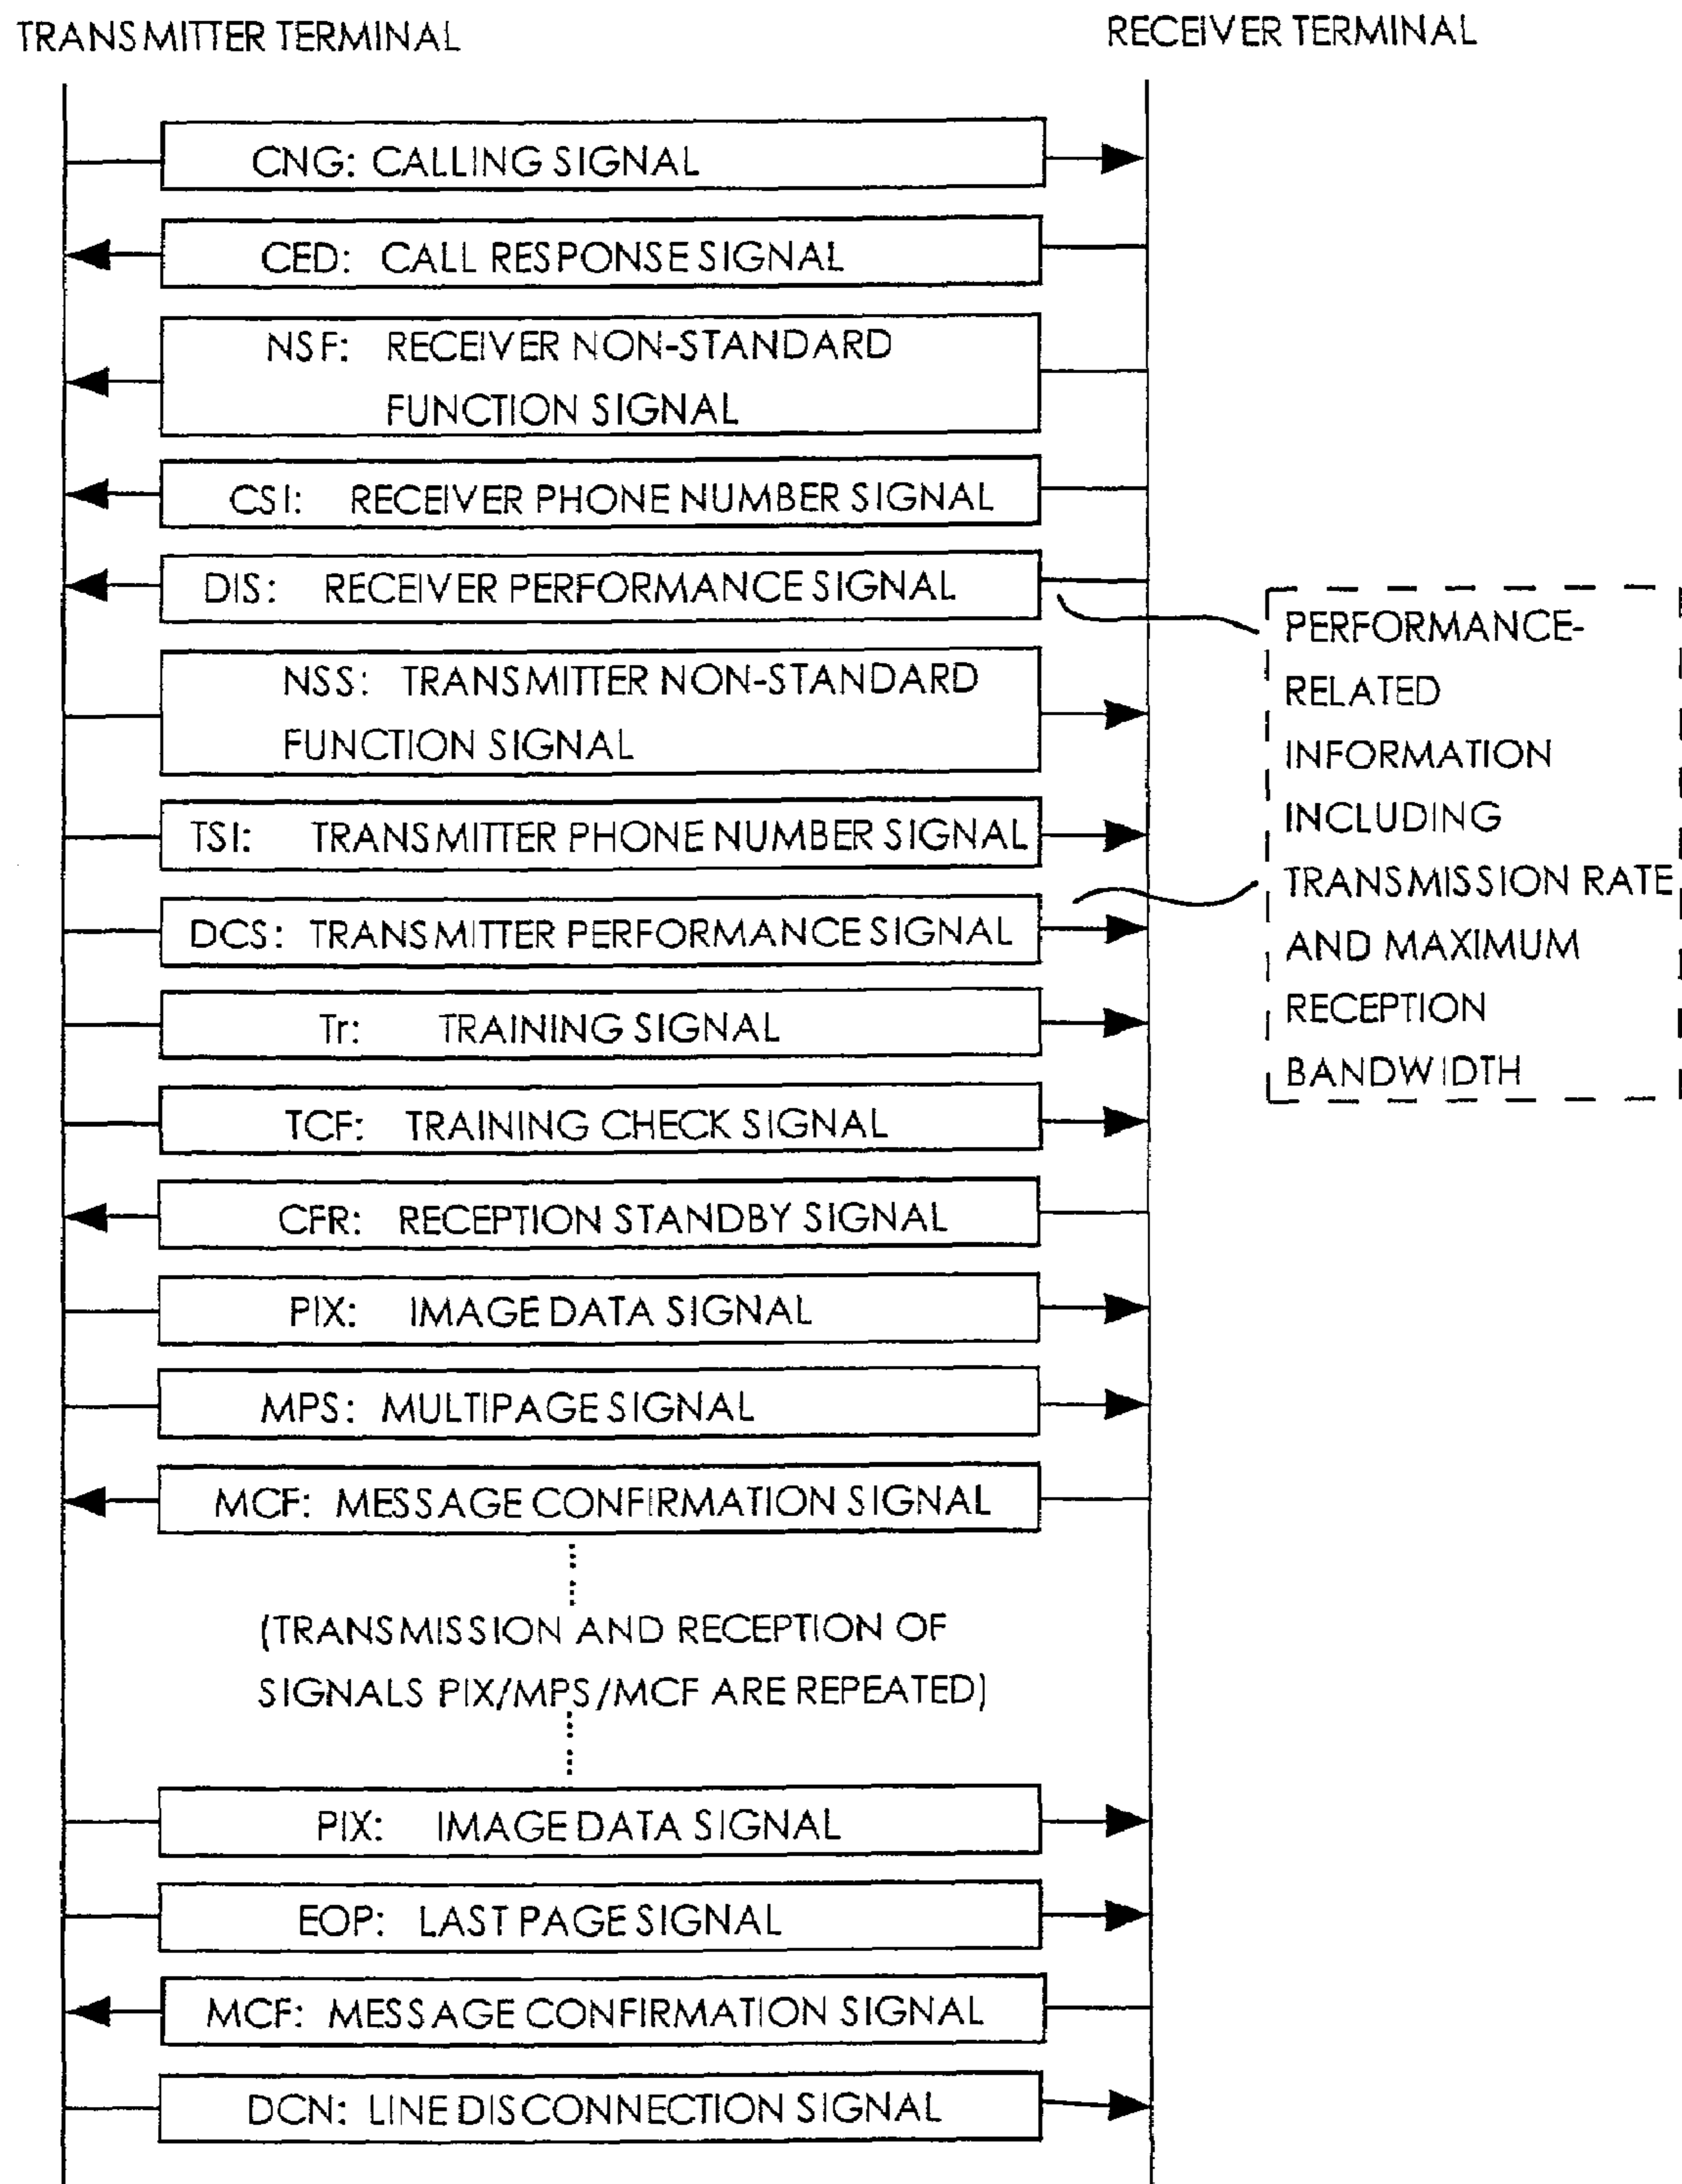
TRANSMITTER TERMINAL

RECEIVER TERMINAL

CNG: CALLING SIGNAL

CED: CALL RESPONSE SIGNAL

NSF: RECEIVER NON-STANDARD FUNCTION SIGNAL

CSI: RECEIVER PHONE NUMBER SIGNAL

DIS: RECEIVER PERFORMANCE SIGNAL

PERFORMANCE-RELATED INFORMATION INCLUDING TRANSMISSION RATE AND MAXIMUM RECEPTION BANDWIDTH

NSS: TRANSMITTER NON-STANDARD FUNCTION SIGNAL

TSI: TRANSMITTER PHONE NUMBER SIGNAL

DCS: TRANSMITTER PERFORMANCE SIGNAL

Tr: TRAINING SIGNAL

TCF: TRAINING CHECK SIGNAL

CFR: RECEPTION STANDBY SIGNAL

PIX: IMAGE DATA SIGNAL

MPS: MULTIPAGE SIGNAL

MCF: MESSAGE CONFIRMATION SIGNAL

(TRANSMISSION AND RECEPTION OF SIGNALS PIX/MPS/MCF ARE REPEATED)

PIX: IMAGE DATA SIGNAL

EOP: LAST PAGE SIGNAL

MCF: MESSAGE CONFIRMATION SIGNAL

DCN: LINE DISCONNECTION SIGNAL